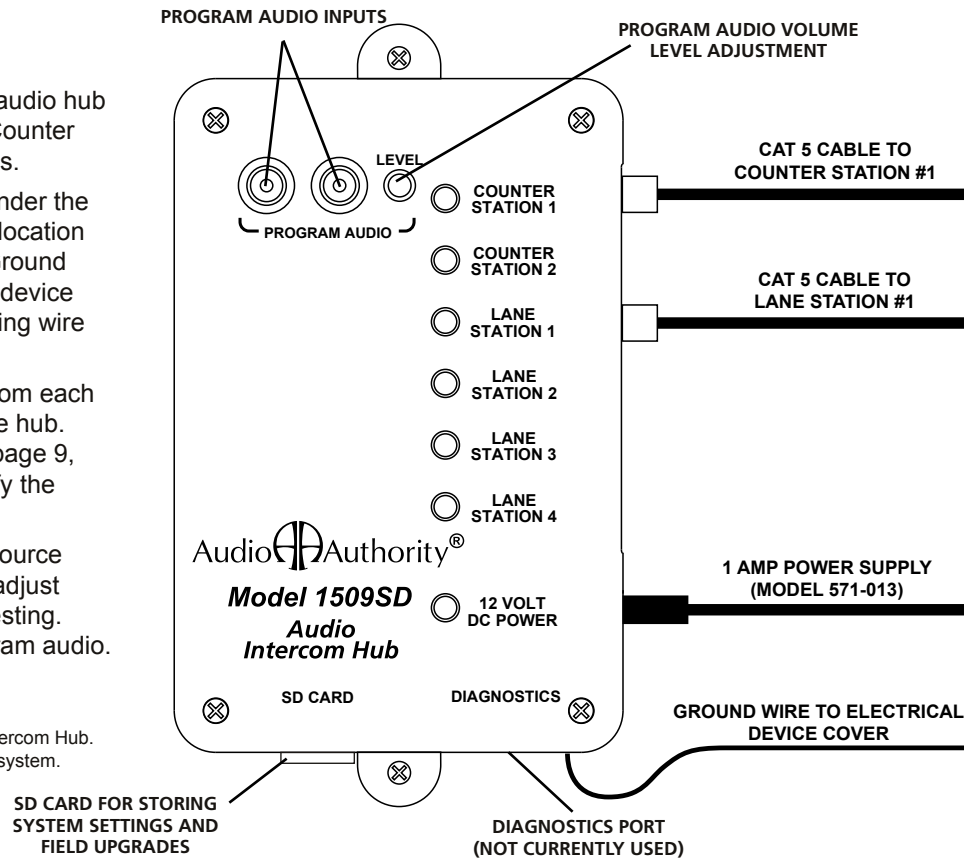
audio hub
Counter
s.

nder the
location
round
device
ing wire

om each
e hub.
page 9,
y the

ource
adjust
sting.
am audio.

ercom Hub.
system.

PROGRAM AUDIO INPUTS

PROGRAM AUDIO VOLUME LEVEL ADJUSTMENT

LEVEL

PROGRAM AUDIO

COUNTER STATION 1

COUNTER STATION 2

LANE STATION 1

LANE STATION 2

LANE STATION 3

LANE STATION 4

Audio Authority®

Model 1509SD
Audio Intercom Hub

12 VOLT DC POWER

SD CARD

DIAGNOSTICS

CAT 5 CABLE TO COUNTER STATION #1

CAT 5 CABLE TO LANE STATION #1

1 AMP POWER SUPPLY (MODEL 571-013)

GROUND WIRE TO ELECTRICAL DEVICE COVER

SD CARD FOR STORING SYSTEM SETTINGS AND FIELD UPGRADES

DIAGNOSTICS PORT (NOT CURRENTLY USED)